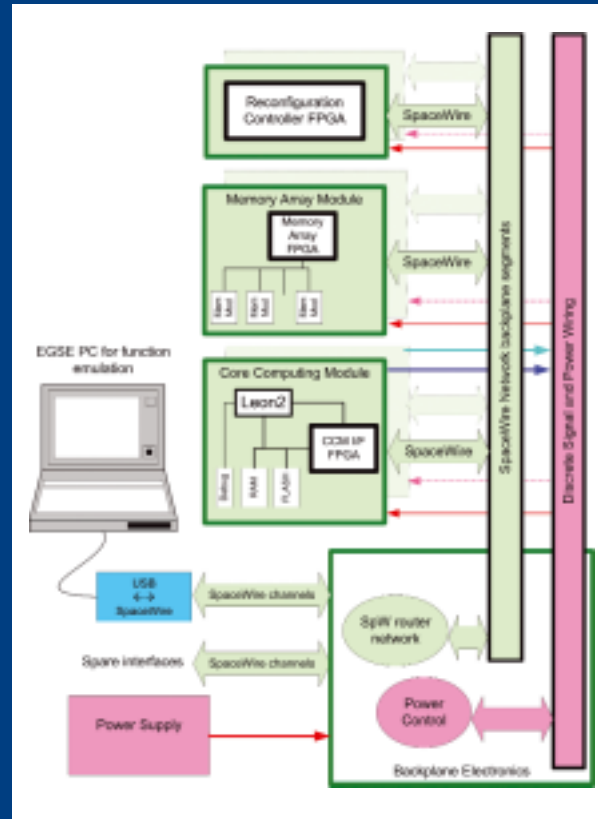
Reconfiguration Controller FPGA

SpaceWire

Memory Array Module

Memory Array FPGA

SpaceWire

Mem Mod

Mem Mod

Mem Mod

EGSE PC for function emulation

Core Computing Module

Leon2

CCM IF FPGA

SpaceWire

Debug

RAM

FLASH

SpaceWire Network backplane segments

Discrete Signal and Power Wiring

USB
↔
SpaceWire

SpaceWire channels

SpW router network

Spare interfaces

SpaceWire channels

Power Supply

Power Control

Backplane Electronics